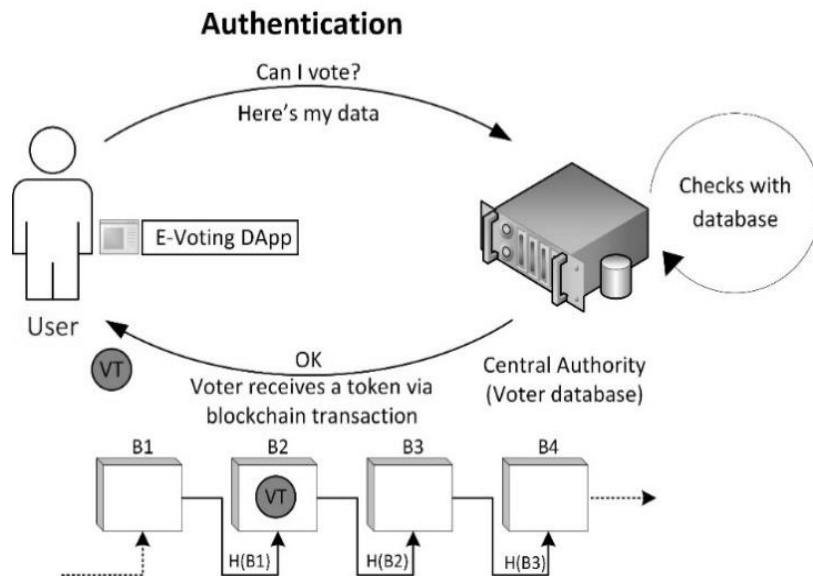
Authentication

Can I vote?

Here's my data

Checks with database

E-Voting DApp

User

VT

OK

Voter receives a token via blockchain transaction

Central Authority (Voter database)

B1

B2

VT

B3

B4

H(B1)

H(B2)

H(B3)